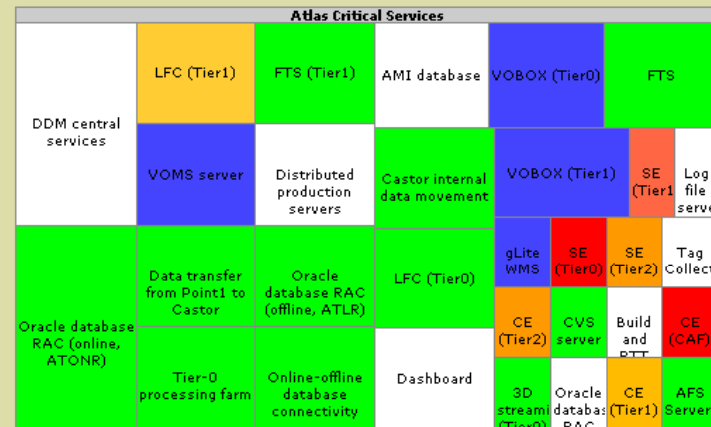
Atlas Critical Services

DDM central services

LFC (Tier1)

FTS (Tier1)

AMI database

VOBOX (Tier0)

FTS

VOMS server

Distributed production servers

Castor internal data movement

VOBOX (Tier1)

SE (Tier1

Log file serve

Oracle database RAC (online, ATONR)

Data transfer from Point1 to Castor

Oracle database RAC (offline, ATLR)

LFC (Tier0)

gLite WMS

SE (Tier0)

SE (Tier2)

Tag Collect

CE (Tier2)

CVS server

Build and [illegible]

CE (CAF)

Tier-0 processing farm

Online-offline database connectivity

Dashboard

3D streami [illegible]

Oracle databas RAC

CE (Tier1)

AFS Server